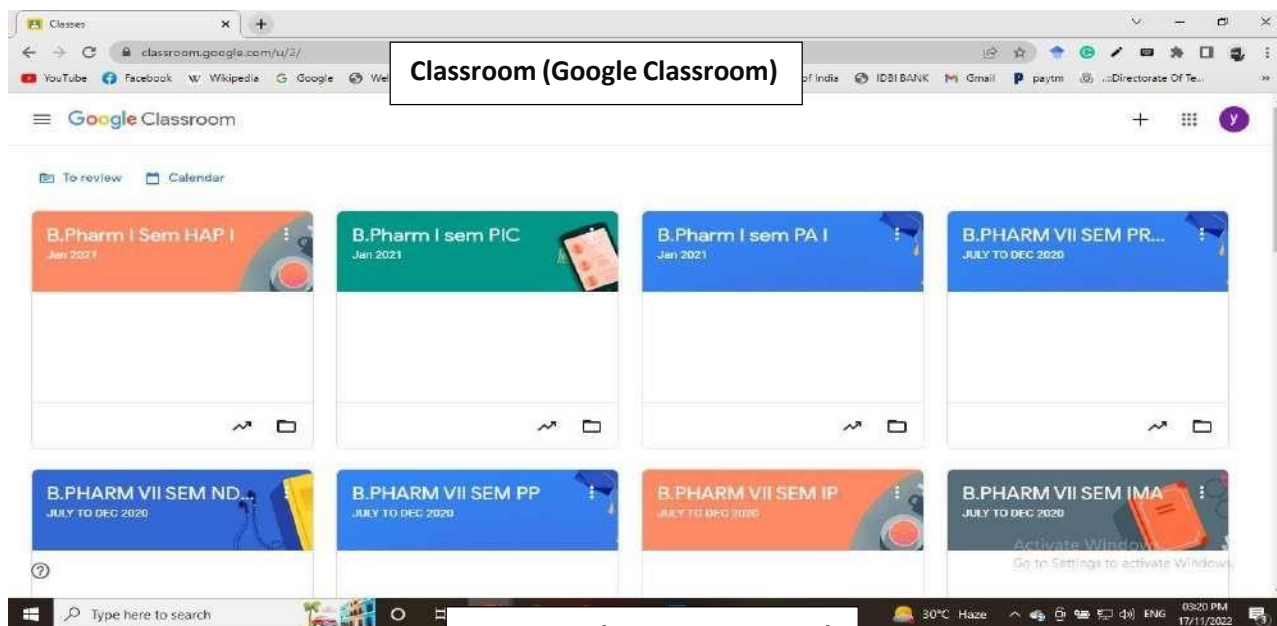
Classes
classroom.google.com/u/2/
YouTube Facebook Wikipedia Google Wel
Classroom (Google Classroom)
of India IDBI BANK Gmail paytm ..Directorate Of Te...
Google Classroom
y
To review Calendar

B.Pharm I Sem HAP I
Jan 2021

B.Pharm I sem PIC
Jan 2021

B.Pharm I sem PA I
Jan 2021

B.PHARM VII SEM PR...
JULY TO DEC 2020

B.PHARM VII SEM ND...
JULY TO DEC 2020

B.PHARM VII SEM PP
JULY TO DEC 2020

B.PHARM VII SEM IP
JULY TO DEC 2020

B.PHARM VII SEM IMA
JULY TO DEC 2020

Activate Windows
Go to Settings to activate Windows.

Type here to search
30°C Haze ENG 03:20 PM 17/11/2022